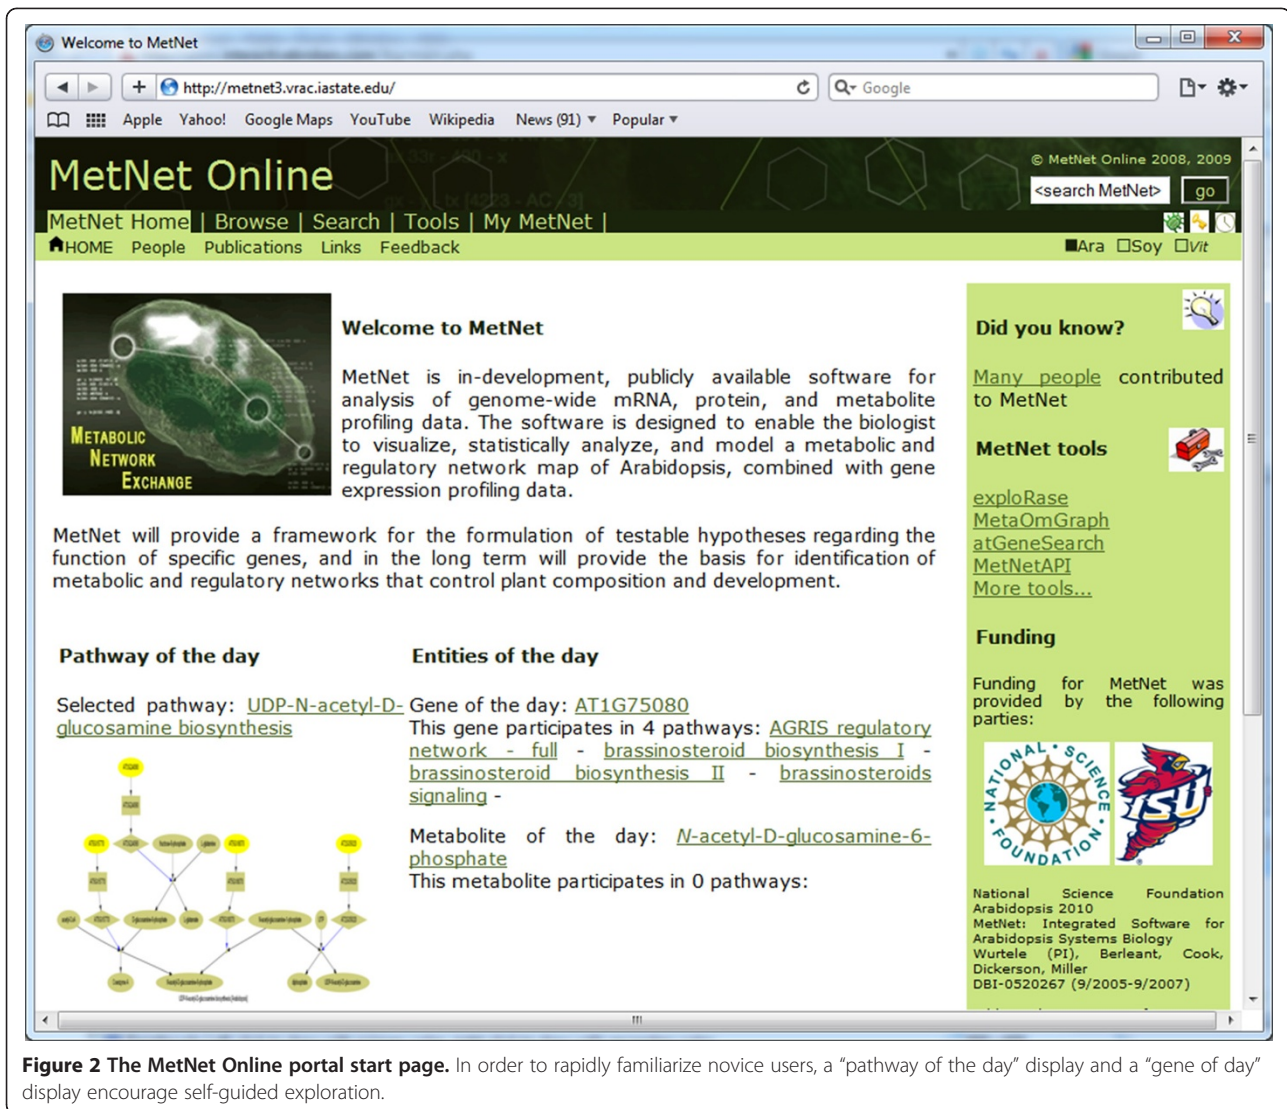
Welcome to MetNet

http://metnet3.vrac.iastate.edu/

Google

Apple Yahoo! Google Maps YouTube Wikipedia News (91) ▼ Popular ▼

MetNet Online

© MetNet Online 2008, 2009

<search MetNet> go

MetNet Home | Browse | Search | Tools | My MetNet |

HOME People Publications Links Feedback

Ara Soy Vit

METABOLIC NETWORK EXCHANGE

Welcome to MetNet

MetNet is in-development, publicly available software for analysis of genome-wide mRNA, protein, and metabolite profiling data. The software is designed to enable the biologist to visualize, statistically analyze, and model a metabolic and regulatory network map of Arabidopsis, combined with gene expression profiling data.

MetNet will provide a framework for the formulation of testable hypotheses regarding the function of specific genes, and in the long term will provide the basis for identification of metabolic and regulatory networks that control plant composition and development.

Pathway of the day

Selected pathway: UDP-N-acetyl-D-glucosamine biosynthesis

Entities of the day

Gene of the day: AT1G75080

This gene participates in 4 pathways: AGRIS regulatory network - full - brassinosteroid biosynthesis I - brassinosteroid biosynthesis II - brassinosteroids signaling -

Metabolite of the day: N-acetyl-D-glucosamine-6-phosphate

This metabolite participates in 0 pathways:

Did you know?

Many people contributed to MetNet

MetNet tools

exploRase
MetaOmGraph
atGeneSearch
MetNetAPI
More tools...

Funding

Funding for MetNet was provided by the following parties:

NATIONAL SCIENCE FOUNDATION

ISU

National Science Foundation Arabidopsis 2010
MetNet: Integrated Software for Arabidopsis Systems Biology
Wurtele (PI), Berleant, Cook, Dickerson, Miller
DBI-0520267 (9/2005-9/2007)

Figure 2 The MetNet Online portal start page. In order to rapidly familiarize novice users, a "pathway of the day" display and a "gene of day" display encourage self-guided exploration.